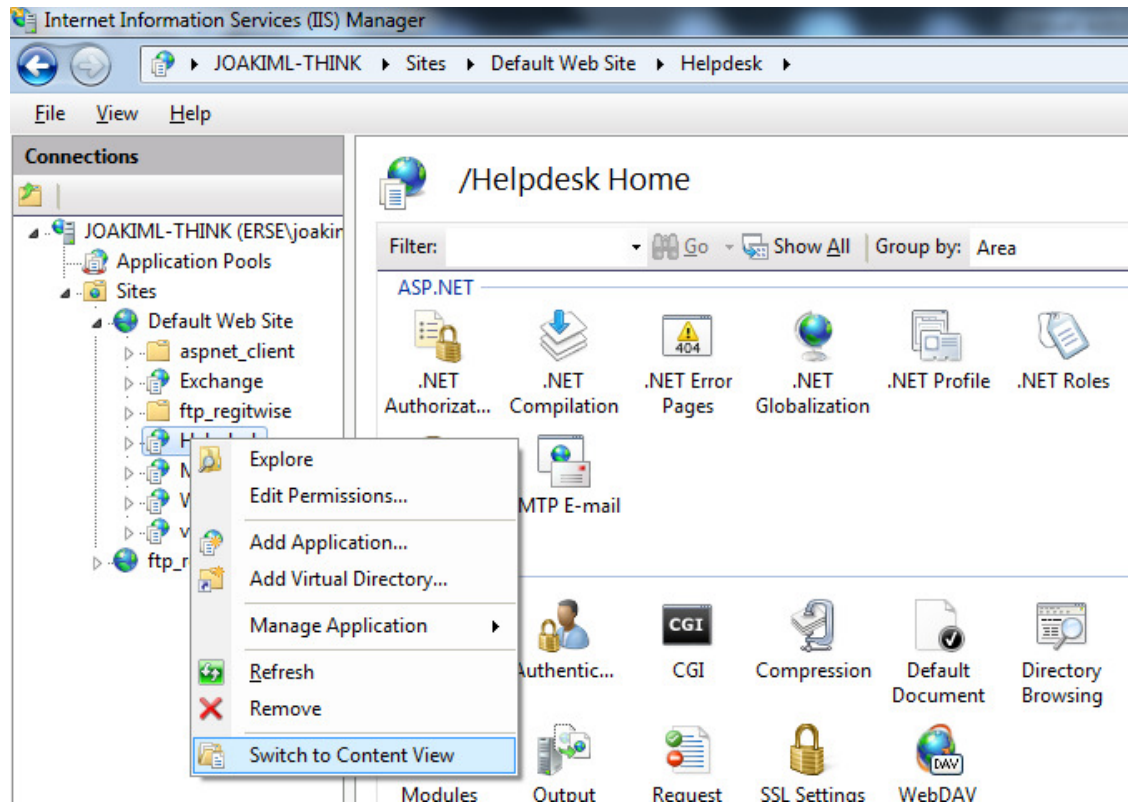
Internet Information Services (IIS) Manager

JOAKIML-THINK ▸ Sites ▸ Default Web Site ▸ Helpdesk ▸

File View Help

Connections

JOAKIML-THINK (ERSE\joakir
Application Pools
Sites
Default Web Site
aspnet_client
Exchange
ftp_regitwise
Helpdesk
M
W
v
ftp_r

Explore
Edit Permissions...
Add Application...
Add Virtual Directory...
Manage Application
Refresh
Remove
Switch to Content View

/Helpdesk Home

Filter: Go Show All Group by: Area

ASP.NET

.NET Authorizat...
.NET Compilation
.NET Error Pages
.NET Globalization
.NET Profile
.NET Roles
MTP E-mail

Authentic...
CGI
Compression
Default Document
Directory Browsing

Modules
Output
Request
SSL Settings
WebDAV